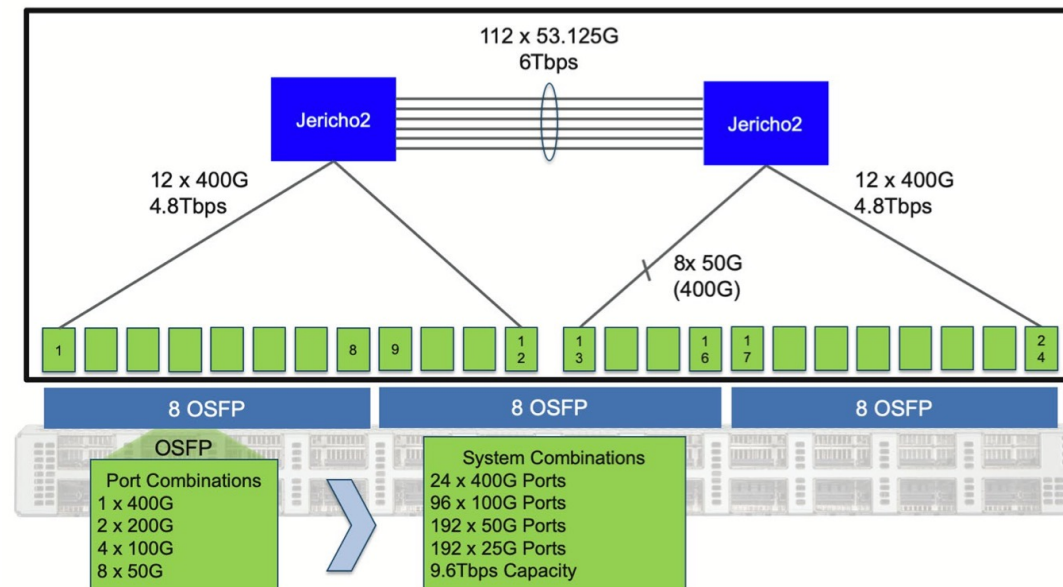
112 x 53.125G
6Tbps

Jericho2

Jericho2

12 x 400G
4.8Tbps

12 x 400G
4.8Tbps

8x 50G
(400G)

1

8

9

12

13

16

17

24

8 OSFP

8 OSFP

8 OSFP

OSFP

Port Combinations
1 x 400G
2 x 200G
4 x 100G
8 x 50G

System Combinations
24 x 400G Ports
96 x 100G Ports
192 x 50G Ports
192 x 25G Ports
9.6Tbps Capacity